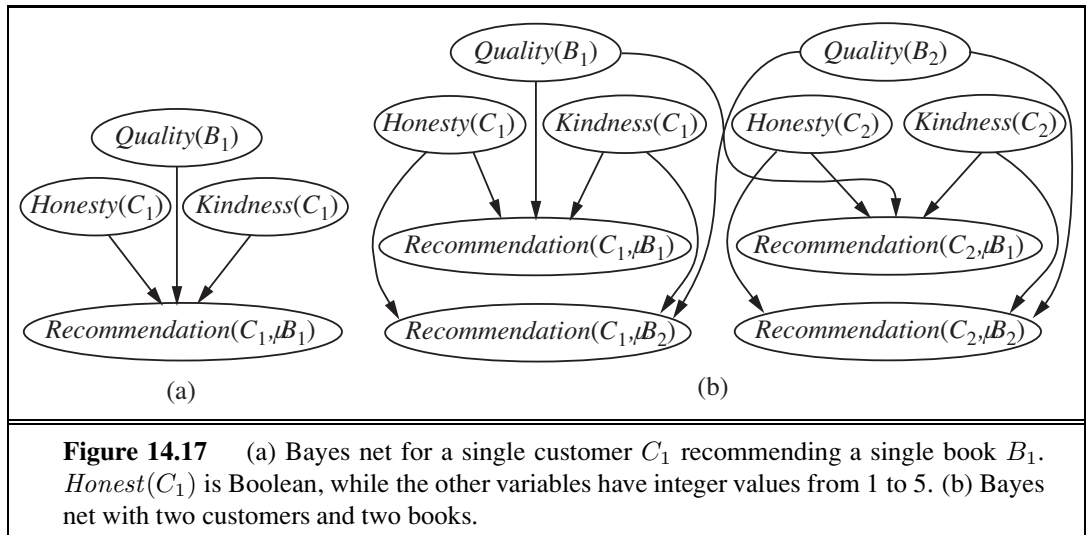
$Quality(B_1)$

$Honesty(C_1)$

$Kindness(C_1)$

$Recommendation(C_1, B_1)$

(a)

$Quality(B_1)$

$Quality(B_2)$

$Honesty(C_1)$

$Kindness(C_1)$

$Honesty(C_2)$

$Kindness(C_2)$

$Recommendation(C_1, B_1)$

$Recommendation(C_2, B_1)$

$Recommendation(C_1, B_2)$

$Recommendation(C_2, B_2)$

(b)

**Figure 14.17** (a) Bayes net for a single customer $C_1$ recommending a single book $B_1$. $Honest(C_1)$ is Boolean, while the other variables have integer values from 1 to 5. (b) Bayes net with two customers and two books.